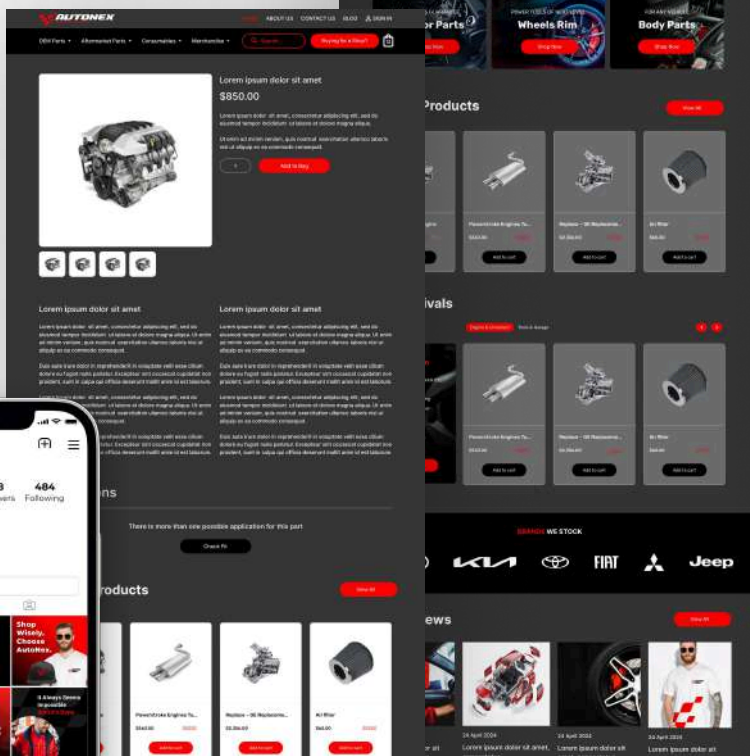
AUTONEX

HOME ABOUT US CONTACT US BLOG SIGN IN

OEM Parts Aftermarket Parts Consumables Merchandise Search Buying for a Fleet?

Lorem ipsum dolor sit amet

$850.00

Lorem ipsum dolor sit amet, consectetur adipiscing elit, sed do eiusmod tempor incididunt ut labore et dolore magna aliqua.

Ut enim ad minim veniam, quis nostrud exercitation ullamco laboris nisi ut aliquip ex ea commodo consequat.

1 Add to Bag

Lorem ipsum dolor sit amet

Lorem ipsum dolor sit amet

There is more than one possible application for this part

Check Fit

Products

View All

Powerstroke Engines To...

Replace - 06 Replaceme...

Air Filter

Add to cart

or Parts

Wheels Rim

Body Parts

Shop Now

Products

View All

Powerstroke Engines To...

Replace - 06 Replaceme...

Air Filter

Add to cart

ivals

BRANDS WE STOCK

KIA

FIAT

Jeep

ews

View All

24 April 2024

Lorem ipsum dolor sit amet,

484

Following

Shop Wisely, Choose AutoNex.

It Always Seems Impossible